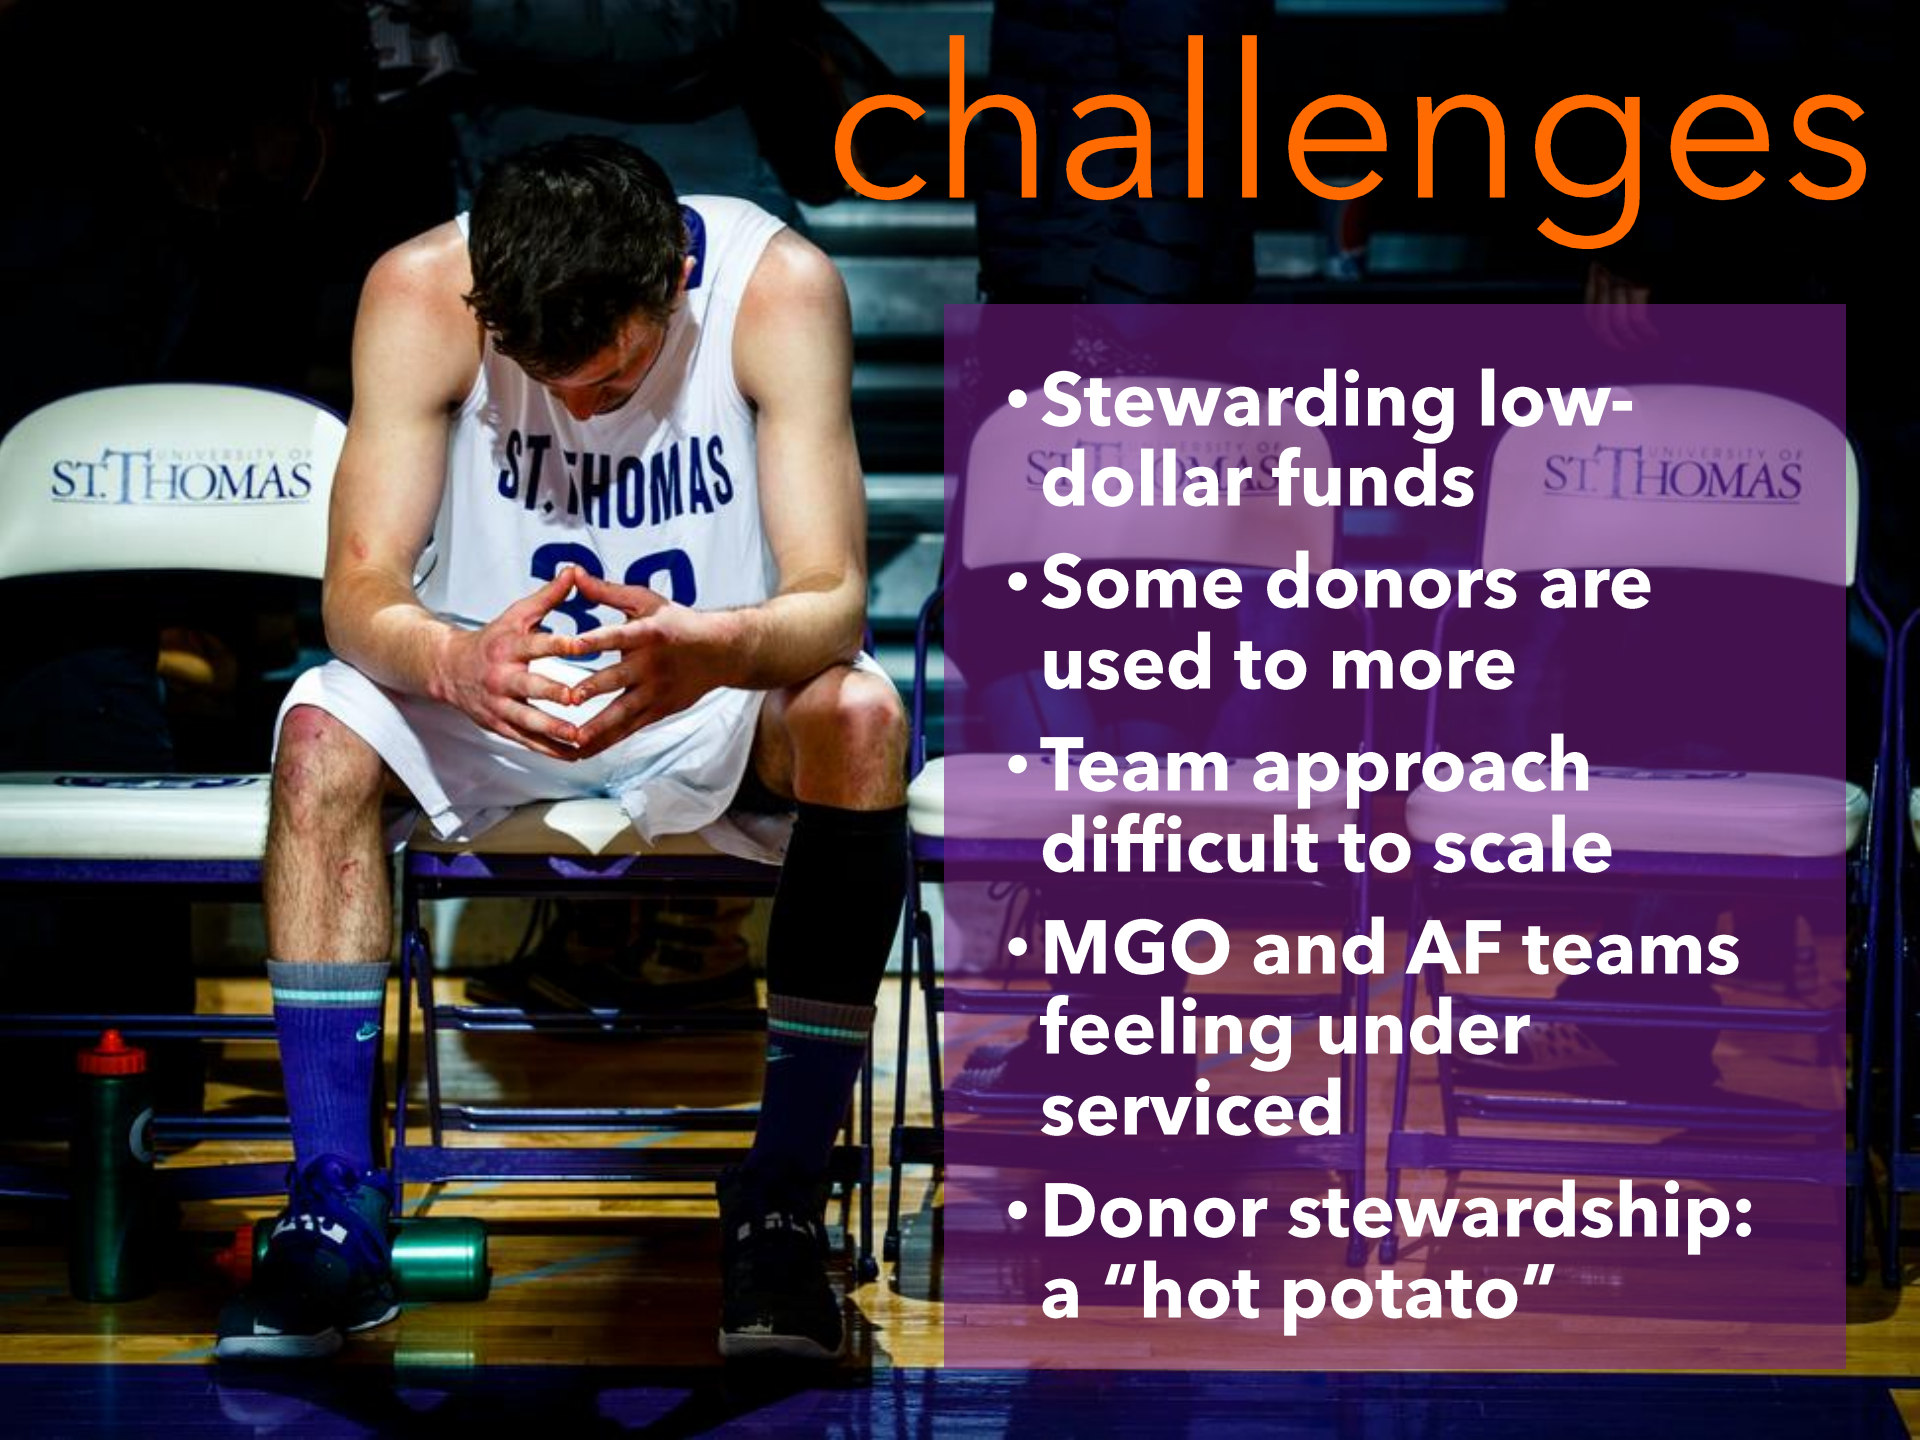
challenges

• Stewarding low-dollar funds
• Some donors are used to more
• Team approach difficult to scale
• MGO and AF teams feeling under serviced
• Donor stewardship: a "hot potato"

UNIVERSITY OF ST. THOMAS

ST. THOMAS

UNIVERSITY OF ST. THOMAS